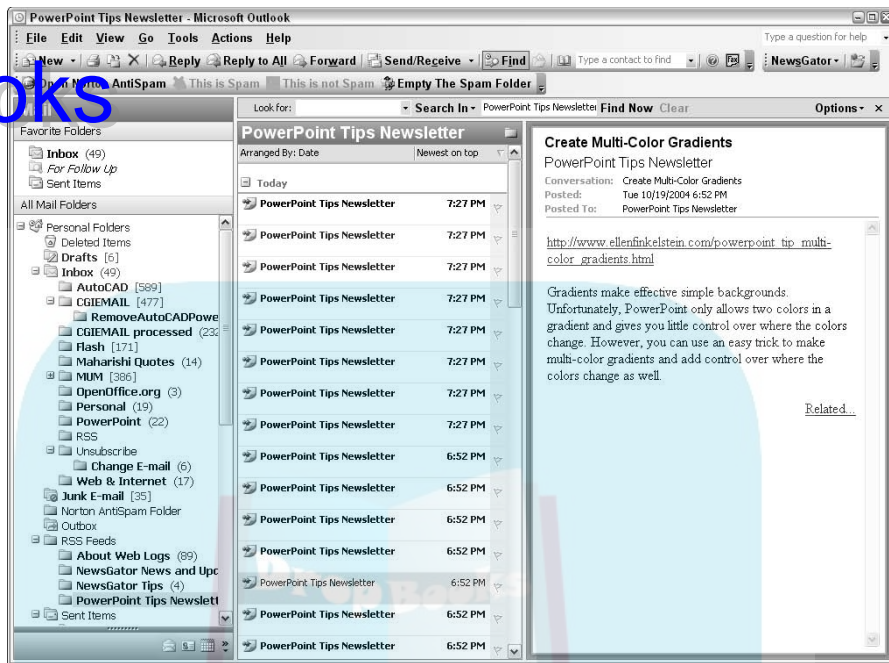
PowerPoint Tips Newsletter - Microsoft Outlook

File Edit View Go Tools Actions Help

Type a question for help

New Reply Reply to All Forward Send/Receive Find Type a contact to find NewsGator

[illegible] AntiSpam This is Spam This is not Spam Empty The Spam Folder

oks

Look for: Search In PowerPoint Tips Newsletter Find Now Clear Options ×

Favorite Folders

Inbox (49)
For Follow Up
Sent Items

All Mail Folders

Personal Folders
Deleted Items
Drafts [6]
Inbox (49)
AutoCAD [589]
CGIEMAIL [477]
RemoveAutoCADPowe
CGIEMAIL processed (232
Flash [171]
Maharishi Quotes (14)
MUM [386]
OpenOffice.org (3)
Personal (19)
PowerPoint (22)
RSS
Unsubscribe
Change E-mail (6)
Web & Internet (17)
Junk E-mail [35]
Norton AntiSpam Folder
Outbox
RSS Feeds
About Web Logs (89)
NewsGator News and Upc
NewsGator Tips (4)
PowerPoint Tips Newslett
Sent Items

PowerPoint Tips Newsletter

Arranged By: Date Newest on top

Today

| | |
|---|---|
| PowerPoint Tips Newsletter | 7:27 PM |
| PowerPoint Tips Newsletter | 7:27 PM |
| PowerPoint Tips Newsletter | 7:27 PM |
| PowerPoint Tips Newsletter | 7:27 PM |
| PowerPoint Tips Newsletter | 7:27 PM |
| PowerPoint Tips Newsletter | 7:27 PM |
| PowerPoint Tips Newsletter | 7:27 PM |
| PowerPoint Tips Newsletter | 7:27 PM |
| PowerPoint Tips Newsletter | 6:52 PM |
| PowerPoint Tips Newsletter | 6:52 PM |
| PowerPoint Tips Newsletter | 6:52 PM |
| PowerPoint Tips Newsletter | 6:52 PM |
| PowerPoint Tips Newsletter | 6:52 PM |
| PowerPoint Tips Newsletter | 6:52 PM |
| PowerPoint Tips Newsletter | 6:52 PM |

Create Multi-Color Gradients
PowerPoint Tips Newsletter
Conversation: Create Multi-Color Gradients
Posted: Tue 10/19/2004 6:52 PM
Posted To: PowerPoint Tips Newsletter

http://www.ellenfinkelstein.com/powerpoint_tip_multi-color_gradients.html

Gradients make effective simple backgrounds. Unfortunately, PowerPoint only allows two colors in a gradient and gives you little control over where the colors change. However, you can use an easy trick to make multi-color gradients and add control over where the colors change as well.

Related...